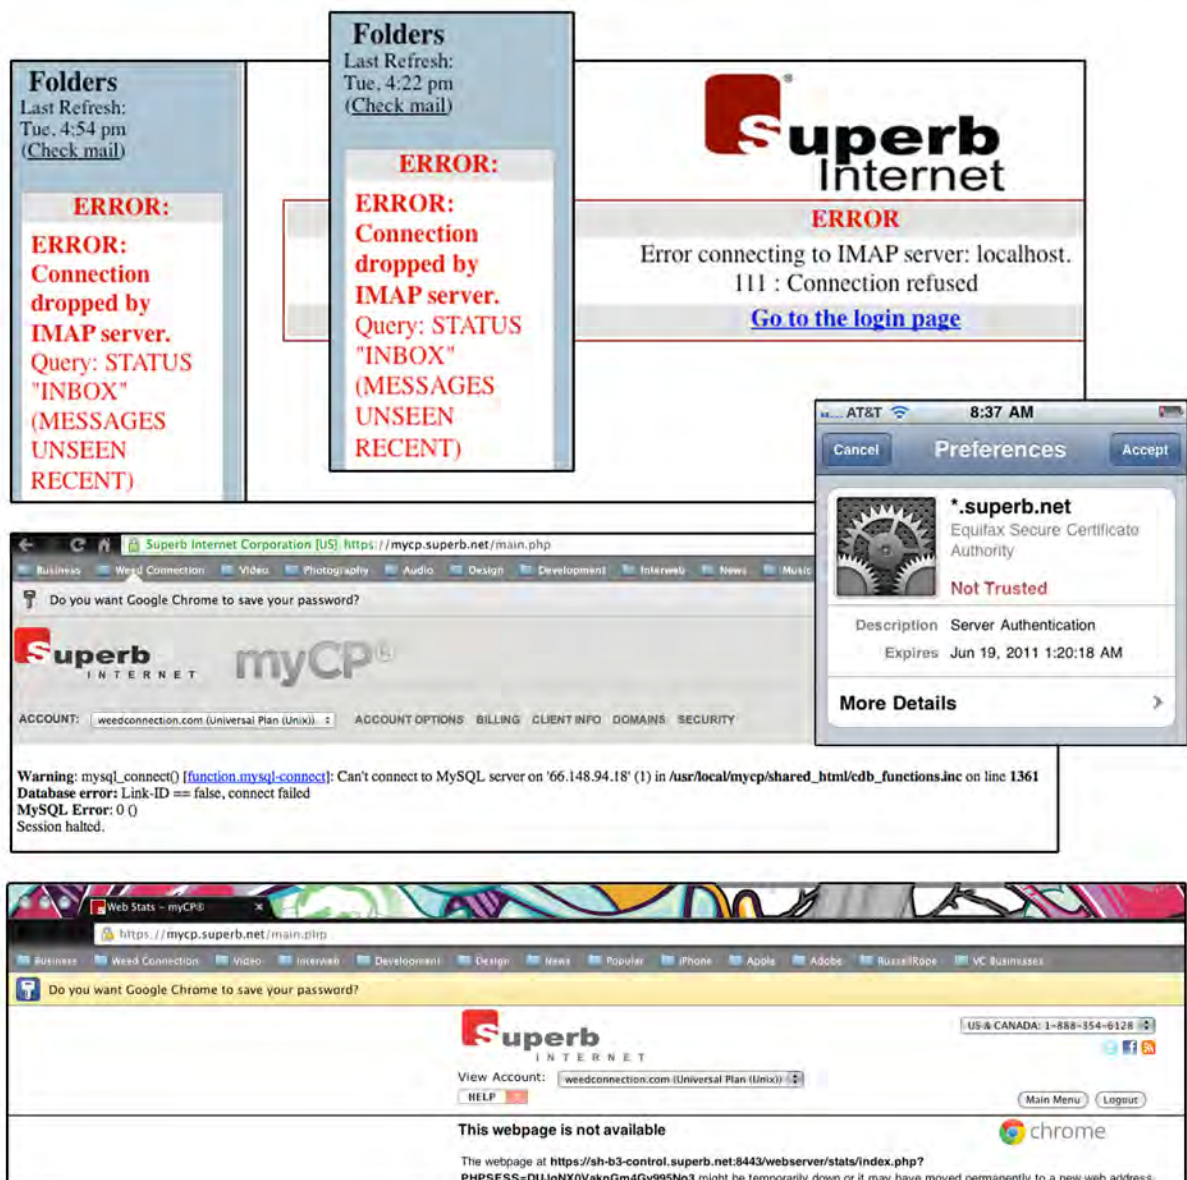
Folders
Last Refresh:
Tue, 4:54 pm
(Check mail)

ERROR:

ERROR: Connection dropped by IMAP server.
Query: STATUS "INBOX" (MESSAGES UNSEEN RECENT)

Folders
Last Refresh:
Tue, 4:22 pm
(Check mail)

ERROR:

ERROR: Connection dropped by IMAP server.
Query: STATUS "INBOX" (MESSAGES UNSEEN RECENT)

Superb Internet

ERROR
Error connecting to IMAP server: localhost.
111 : Connection refused
Go to the login page

AT&T 8:37 AM
Cancel Preferences Accept
*.superb.net
Equifax Secure Certificate Authority
Not Trusted
Description Server Authentication
Expires Jun 19, 2011 1:20:18 AM
More Details

Superb Internet Corporation [US] https://mycp.superb.net/main.php
Business Weed Connection Video Photography Audio Design Development Interweb News Music
Do you want Google Chrome to save your password?
Superb INTERNET myCP
ACCOUNT: weedconnection.com (Universal Plan (Unix)) ACCOUNT OPTIONS BILLING CLIENT INFO DOMAINS SECURITY

Warning: mysql_connect() [function.mysql-connect]: Can't connect to MySQL server on '66.148.94.18' (1) in /usr/local/mycp/shared_html/cdb_functions.inc on line 1361
Database error: Link-ID == false, connect failed
MySQL Error: 0 ()
Session halted.

Web Stats - myCP®
https://mycp.superb.net/main.php
Business Weed Connection Video Interweb Development Design News Popular iPhone Apple Adobe RussellRope VC Businesses
Do you want Google Chrome to save your password?
Superb INTERNET
US & CANADA: 1-888-354-6128
View Account: weedconnection.com (Universal Plan (Unix))
HELP
Main Menu Logout
This webpage is not available
chrome
The webpage at https://sh-b3-control.superb.net:8443/webserver/stats/index.php? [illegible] might be temporarily down or it may have moved permanently to a new web address.